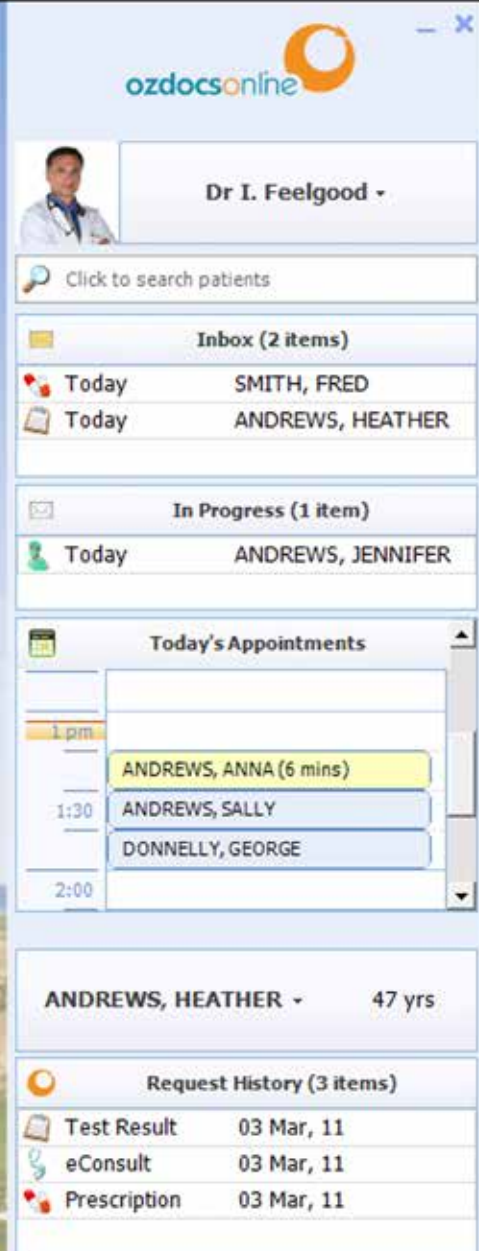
ozdocsonline

Dr I. Feelgood ▾

Click to search patients

Inbox (2 items)

| | |
|---|---|
| Today | SMITH, FRED |
| Today | ANDREWS, HEATHER |

In Progress (1 item)

| | |
|---|---|
| Today | ANDREWS, JENNIFER |

Today's Appointments

1 pm

ANDREWS, ANNA (6 mins)

1:30

ANDREWS, SALLY

DONNELLY, GEORGE

2:00

ANDREWS, HEATHER ▾ 47 yrs

Request History (3 items)

| | |
|---|---|
| Test Result | 03 Mar, 11 |
| eConsult | 03 Mar, 11 |
| Prescription | 03 Mar, 11 |